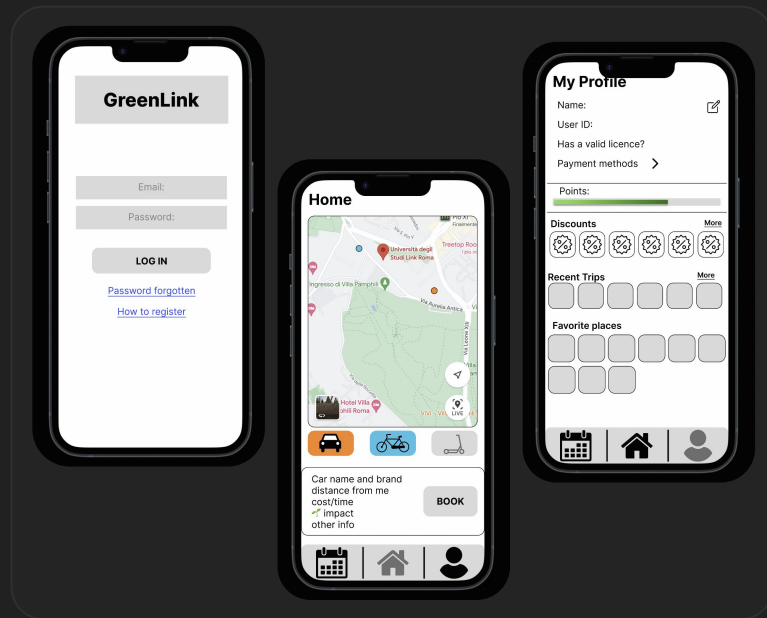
GreenLink

Email:

Password:

LOG IN

Password forgotten

How to register

Home

Università degli Studi Link Roma

Treetop Roo

Ingresso di Villa Pamphili

Via Aurelia Antica

Via Leone XIII

Hotel Villa Pamphili Roma

LIVE

Car name and brand
distance from me
cost/time
🌱 impact
other info

BOOK

My Profile

Name:

User ID:

Has a valid licence?

Payment methods

Points:

Discounts

More

Recent Trips

More

Favorite places